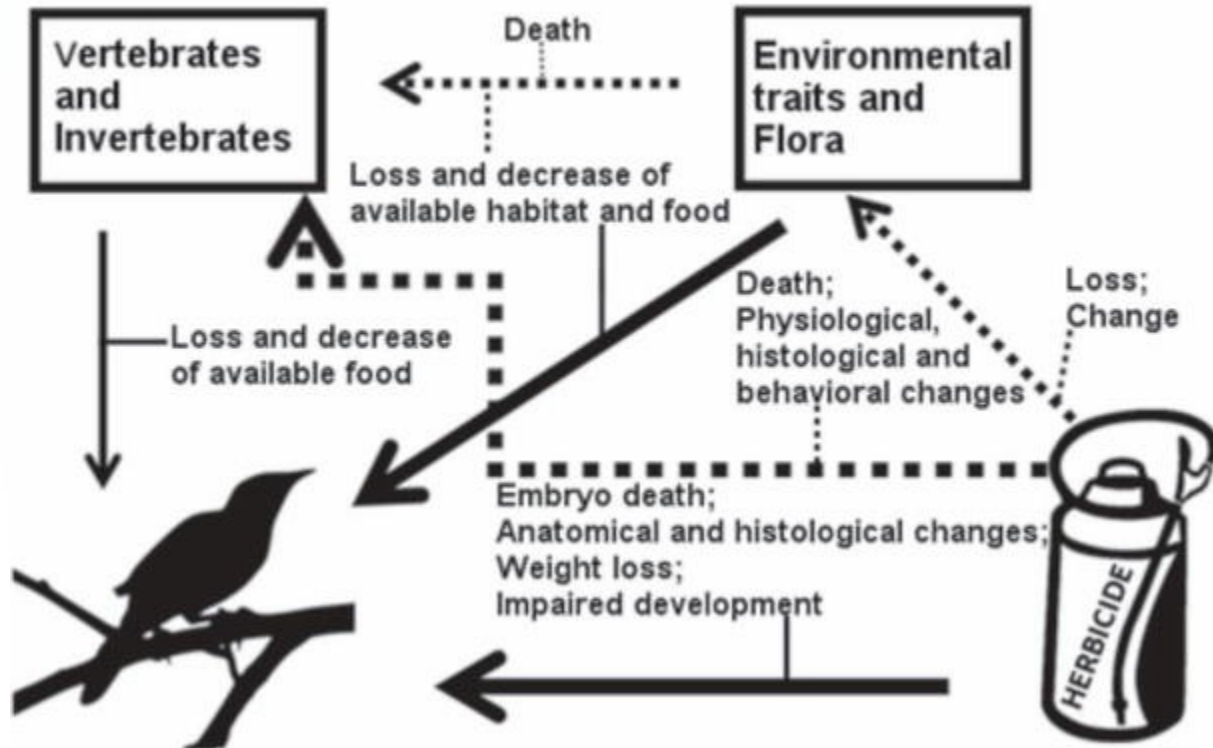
Vertebrates and Invertebrates

Death

Environmental traits and Flora

Loss and decrease of available habitat and food

Loss and decrease of available food

Death; Physiological, histological and behavioral changes

Loss; Change

Embryo death; Anatomical and histological changes; Weight loss; Impaired development

HERBICIDE